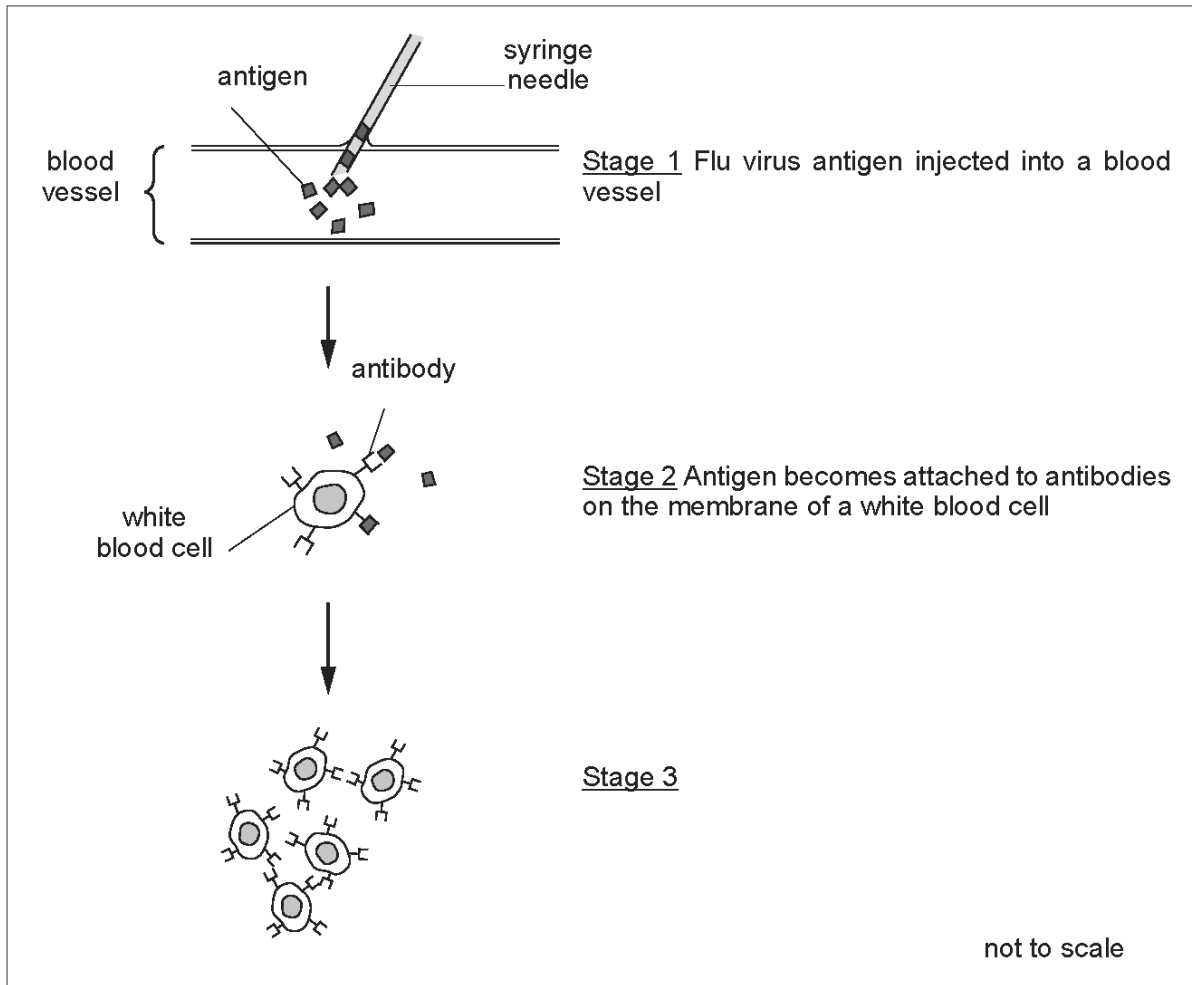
antigen

syringe needle

blood vessel

Stage 1 Flu virus antigen injected into a blood vessel

antibody

white blood cell

Stage 2 Antigen becomes attached to antibodies on the membrane of a white blood cell

Stage 3

not to scale